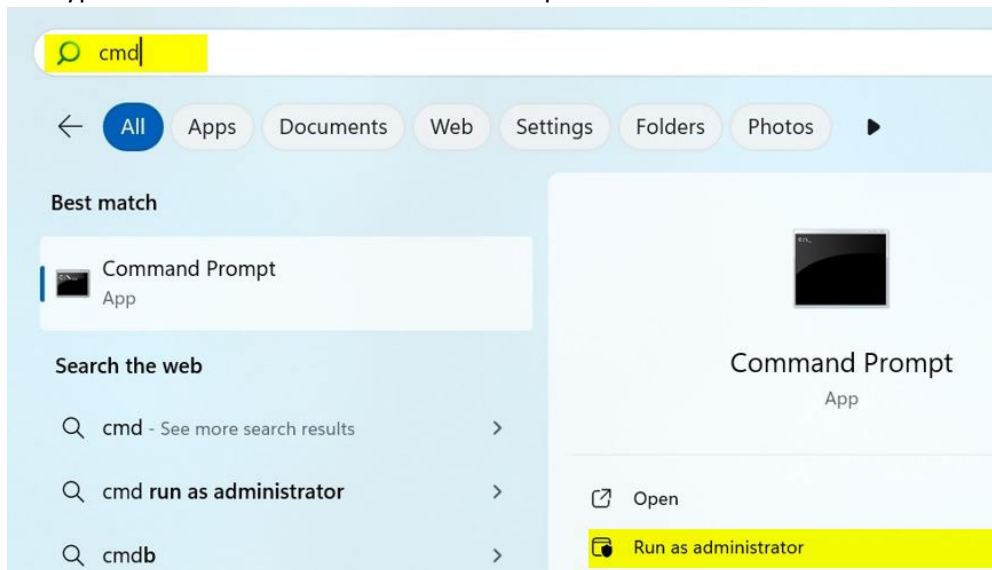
cmd

All Apps Documents Web Settings Folders Photos

Best match

Command Prompt
App

Search the web

cmd - See more search results

cmd run as administrator

cmdb

Command Prompt
App

Open

Run as administrator